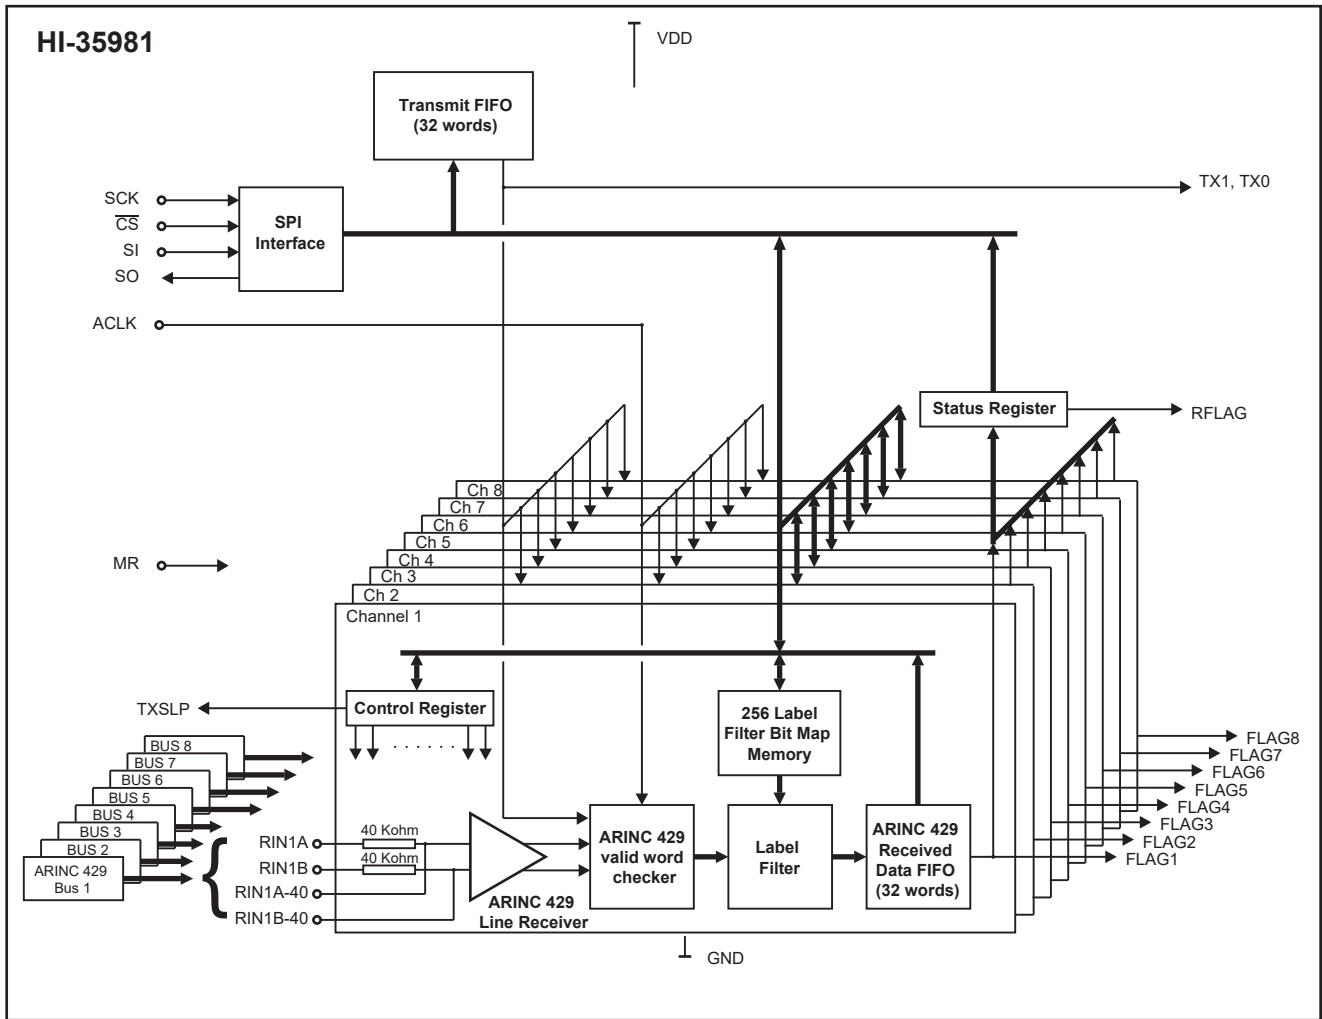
HI-35981

VDD

Transmit FIFO (32 words)

TX1, TX0

SCK
$\overline{CS}$
SI
SO

SPI Interface

ACLK

Status Register

RFLAG

Ch 8
Ch 7
Ch 6
Ch 5
Ch 4
Ch 3
Ch 2

MR

Channel 1

TXSLP

Control Register

. . . . . .

256 Label Filter Bit Map Memory

BUS 8
BUS 7
BUS 6
BUS 5
BUS 4
BUS 3
BUS 2
ARINC 429 Bus 1

RIN1A
RIN1B
RIN1A-40
RIN1B-40

40 Kohm
40 Kohm

ARINC 429 Line Receiver

ARINC 429 valid word checker

Label Filter

ARINC 429 Received Data FIFO (32 words)

FLAG8
FLAG7
FLAG6
FLAG5
FLAG4
FLAG3
FLAG2
FLAG1

GND